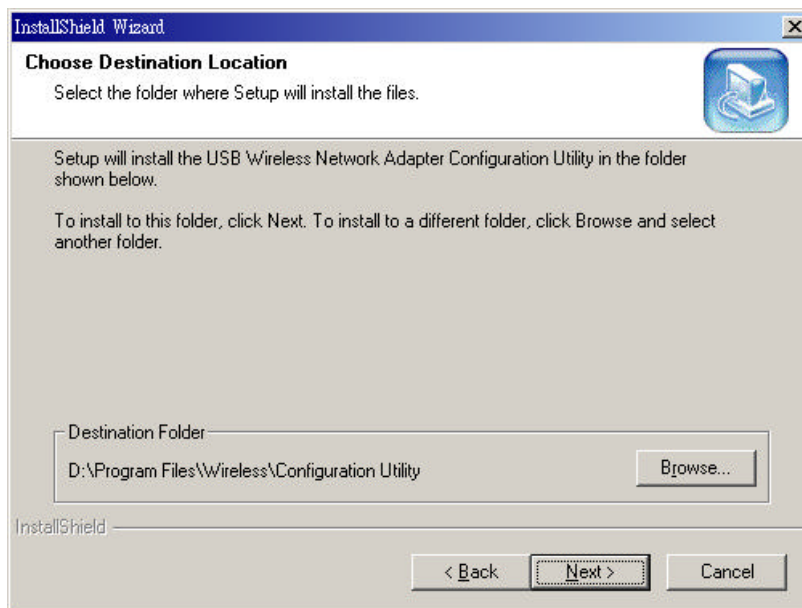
InstallShield Wizard

Choose Destination Location

Select the folder where Setup will install the files.

Setup will install the USB Wireless Network Adapter Configuration Utility in the folder shown below.

To install to this folder, click Next. To install to a different folder, click Browse and select another folder.

Destination Folder

D:\Program Files\Wireless\Configuration Utility

Browse...

InstallShield

< Back

Next >

Cancel